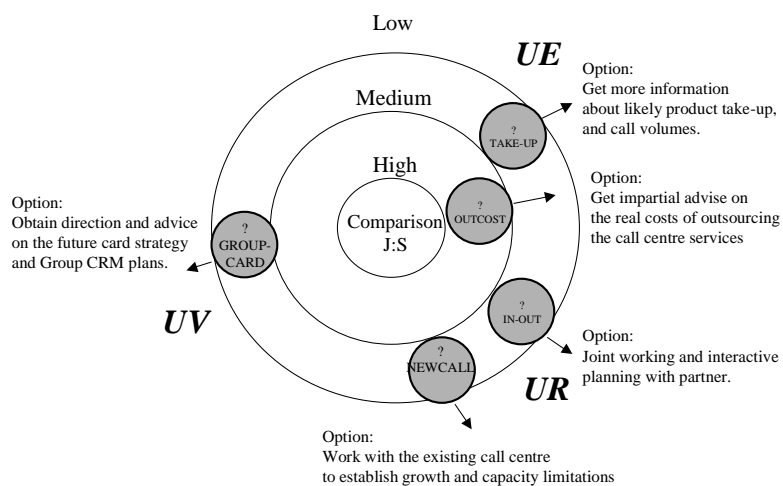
Low

UE

Option:
Get more information about likely product take-up, and call volumes.

Medium

?
TAKE-UP

High

Option:
Get impartial advise on the real costs of outsourcing the call centre services

?
OUTCOST

Comparison
J:S

Option:
Obtain direction and advice on the future card strategy and Group CRM plans.

?
GROUP-CARD

?
IN-OUT

UV

Option:
Joint working and interactive planning with partner.

?
NEWCALL

UR

Option:
Work with the existing call centre to establish growth and capacity limitations